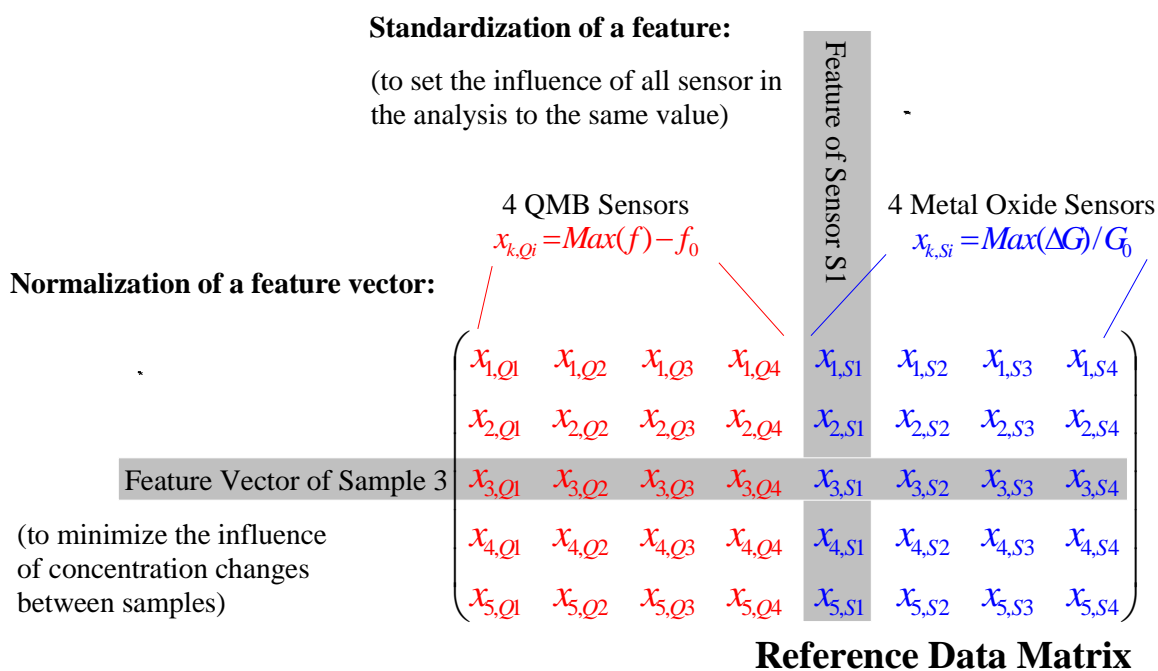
**Standardization of a feature:**

(to set the influence of all sensor in the analysis to the same value)

Feature of Sensor S1

4 QMB Sensors
$x_{k,Qi} = Max(f) - f_0$

4 Metal Oxide Sensors
$x_{k,Si} = Max(\Delta G)/G_0$

**Normalization of a feature vector:**

Feature Vector of Sample 3

(to minimize the influence of concentration changes between samples)

$\begin{pmatrix} x_{1,Q1} & x_{1,Q2} & x_{1,Q3} & x_{1,Q4} & x_{1,S1} & x_{1,S2} & x_{1,S3} & x_{1,S4} \\ x_{2,Q1} & x_{2,Q2} & x_{2,Q3} & x_{2,Q4} & x_{2,S1} & x_{2,S2} & x_{2,S3} & x_{2,S4} \\ x_{3,Q1} & x_{3,Q2} & x_{3,Q3} & x_{3,Q4} & x_{3,S1} & x_{3,S2} & x_{3,S3} & x_{3,S4} \\ x_{4,Q1} & x_{4,Q2} & x_{4,Q3} & x_{4,Q4} & x_{4,S1} & x_{4,S2} & x_{4,S3} & x_{4,S4} \\ x_{5,Q1} & x_{5,Q2} & x_{5,Q3} & x_{5,Q4} & x_{5,S1} & x_{5,S2} & x_{5,S3} & x_{5,S4} \end{pmatrix}$

**Reference Data Matrix**